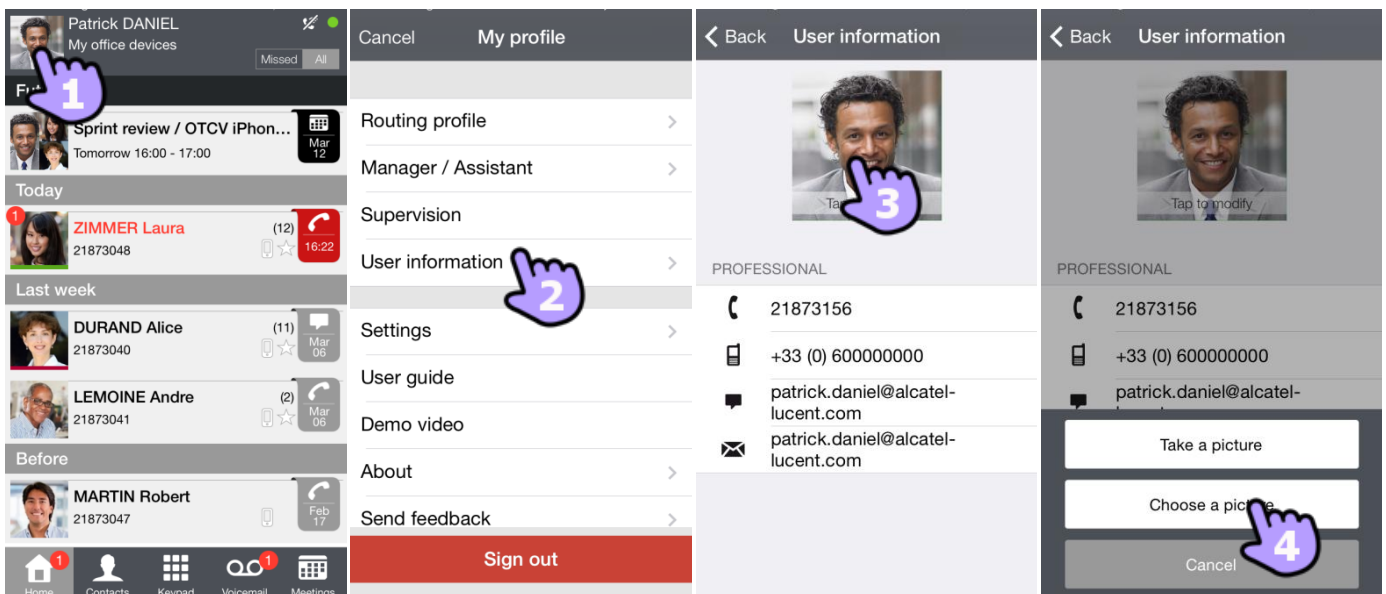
Patrick DANIEL
My office devices
Missed All
1
Fu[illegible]
Sprint review / OTCV iPhon...
Tomorrow 16:00 - 17:00
Mar 12
Today
1
ZIMMER Laura
(12)
21873048
16:22
Last week
DURAND Alice
(11)
21873040
Mar 06
LEMOINE Andre
(2)
21873041
Mar 06
Before
MARTIN Robert
21873047
Feb 17
1
Home
Contacts
Keypad
1
Voicemail
Meetings

Cancel
My profile
Routing profile
Manager / Assistant
Supervision
User information
2
Settings
User guide
Demo video
About
Send feedback
Sign out

Back
User information
Ta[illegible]
3
PROFESSIONAL
21873156
+33 (0) 600000000
patrick.daniel@alcatel-lucent.com
patrick.daniel@alcatel-lucent.com

Back
User information
Tap to modify
PROFESSIONAL
21873156
+33 (0) 600000000
patrick.daniel@alcatel-
Take a picture
Choose a pic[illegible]e
Cancel
4